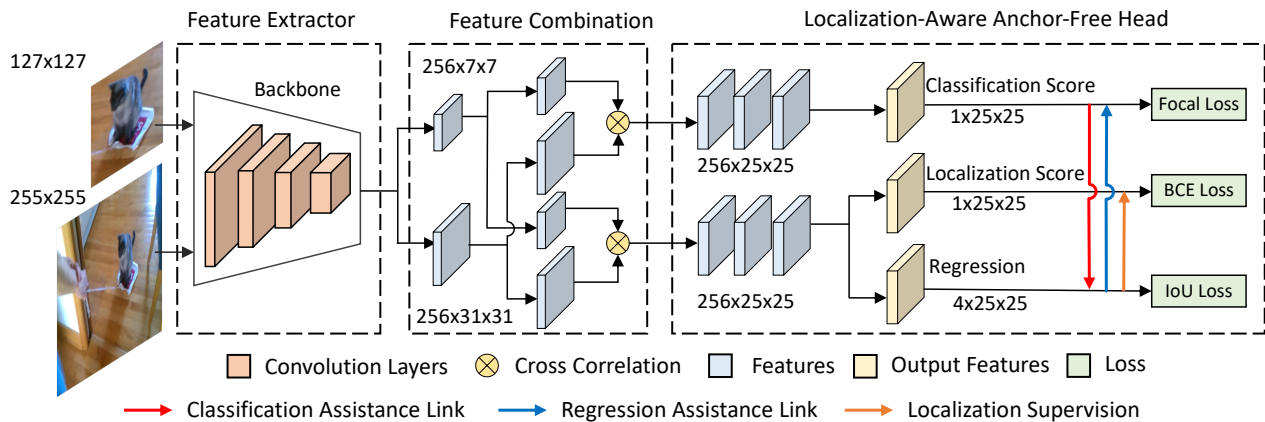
Feature Extractor

Feature Combination

Localization-Aware Anchor-Free Head

127x127

255x255

Backbone

256x7x7

256x31x31

256x25x25

256x25x25

Classification Score

1x25x25

Localization Score

1x25x25

Regression

4x25x25

Focal Loss

BCE Loss

IoU Loss

Convolution Layers
Cross Correlation
Features
Output Features
Loss

Classification Assistance Link
Regression Assistance Link
Localization Supervision